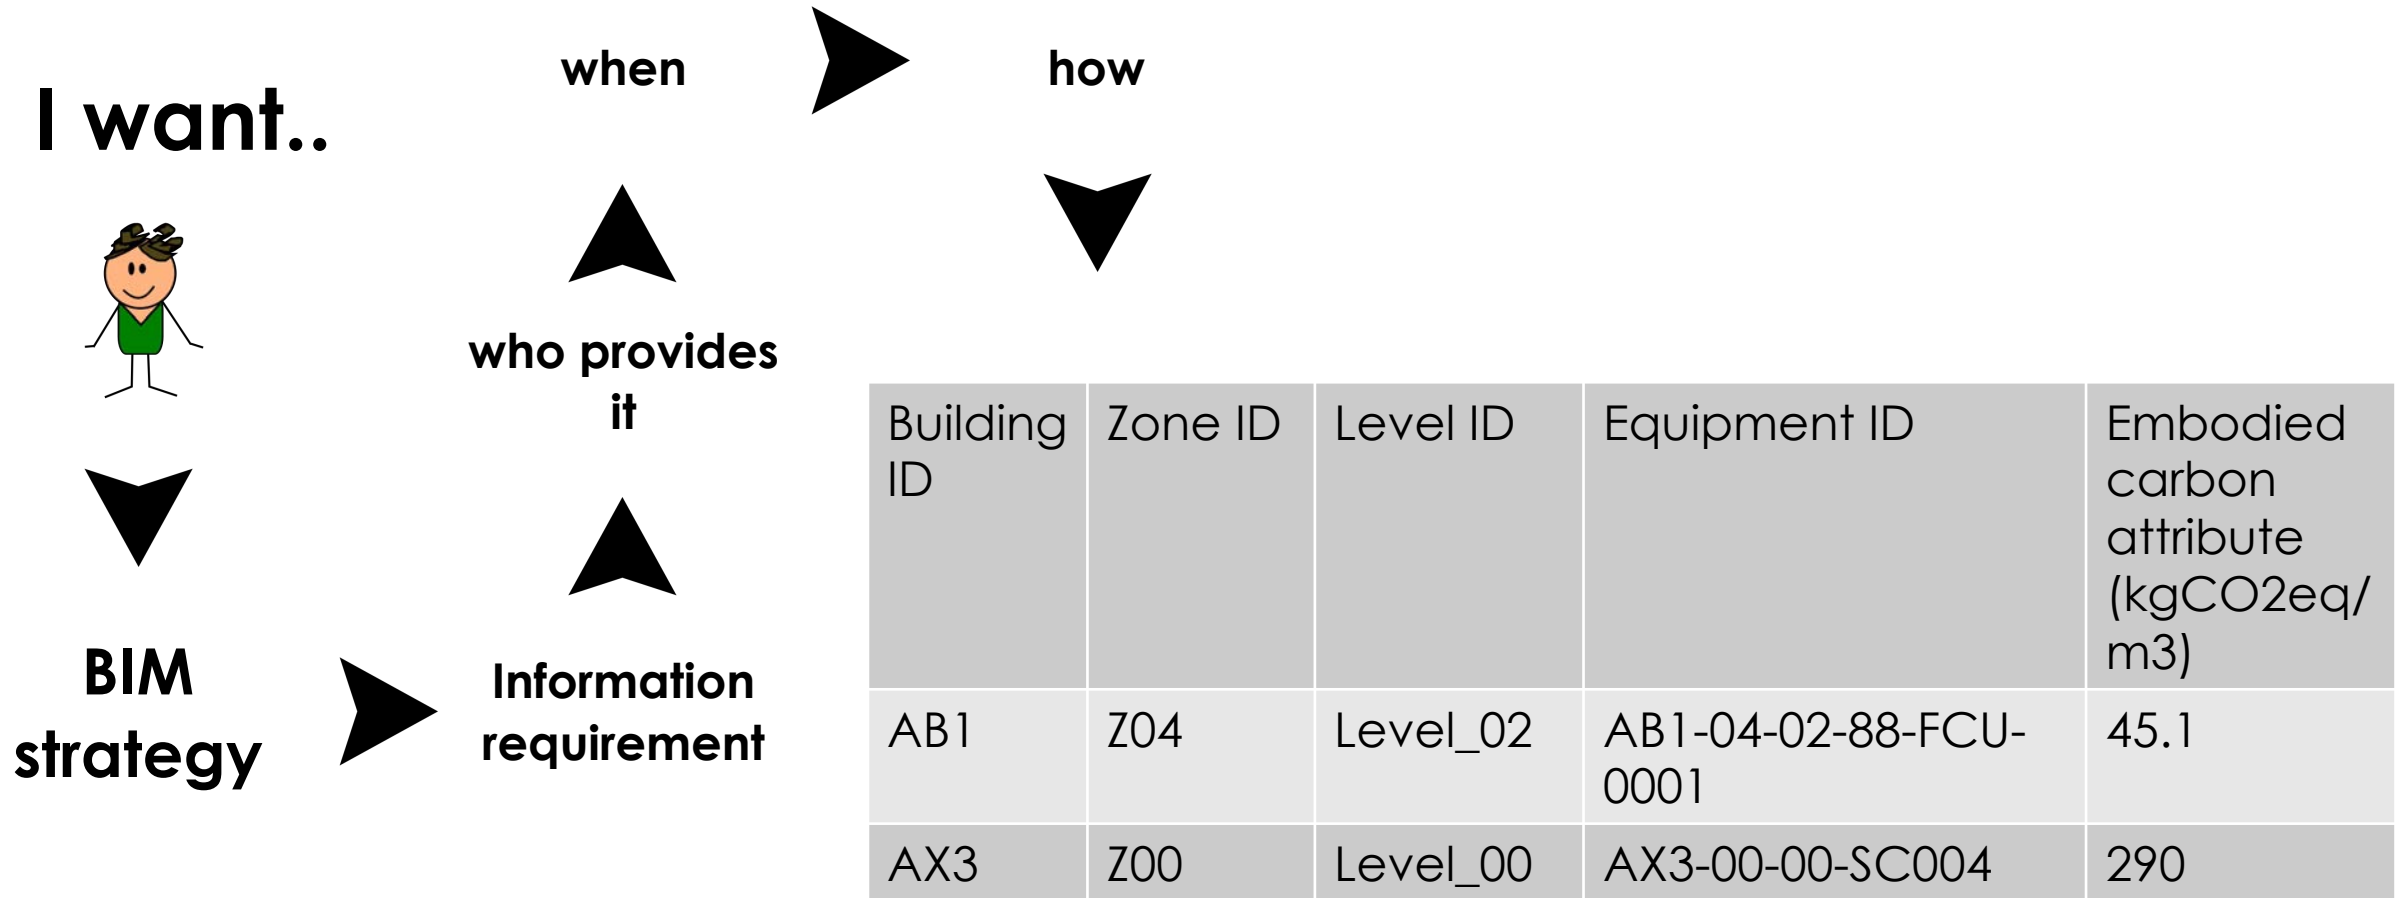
I want..

BIM strategy

Information requirement

who provides it

when

how

| Building ID | Zone ID | Level ID | Equipment ID | Embodied carbon attribute (kgCO2eq/m3) |
|---|---|---|---|---|
| AB1 | Z04 | Level_02 | AB1-04-02-88-FCU-0001 | 45.1 |
| AX3 | Z00 | Level_00 | AX3-00-00-SC004 | 290 |